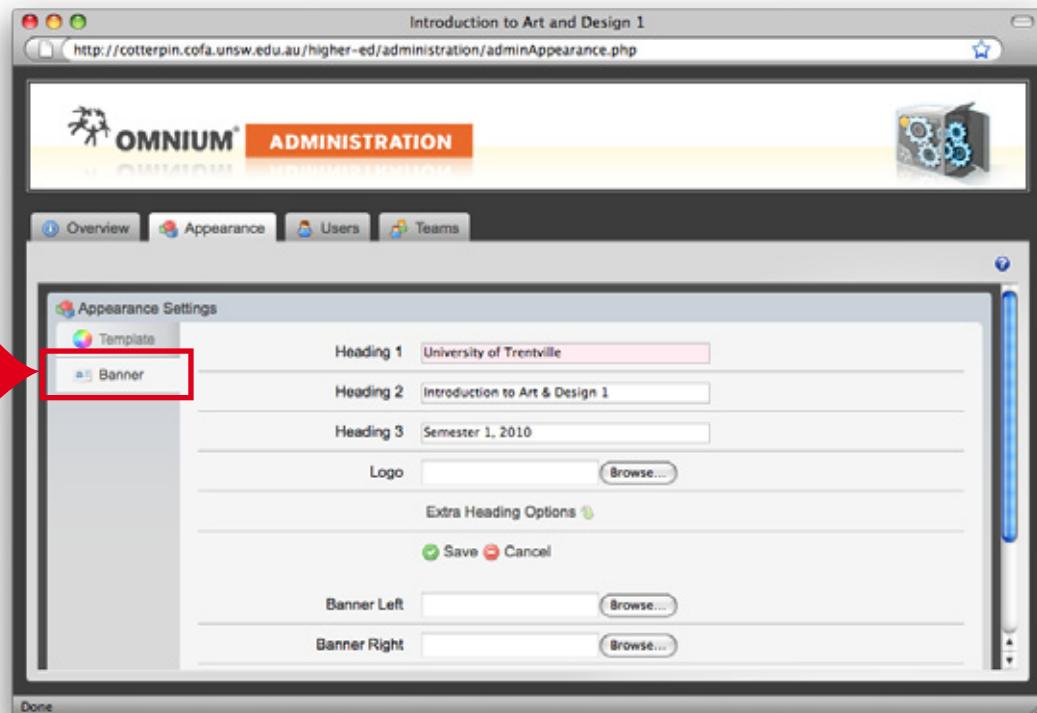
Introduction to Art and Design 1

http://cotterpin.cofa.unsw.edu.au/higher-ed/administration/adminAppearance.php

OMNIUM® ADMINISTRATION

Overview Appearance Users Teams

Appearance Settings

Template

Banner

Heading 1 University of Trentville

Heading 2 Introduction to Art & Design 1

Heading 3 Semester 1, 2010

Logo Browse...

Extra Heading Options

Save Cancel

Banner Left Browse...

Banner Right Browse...

Done